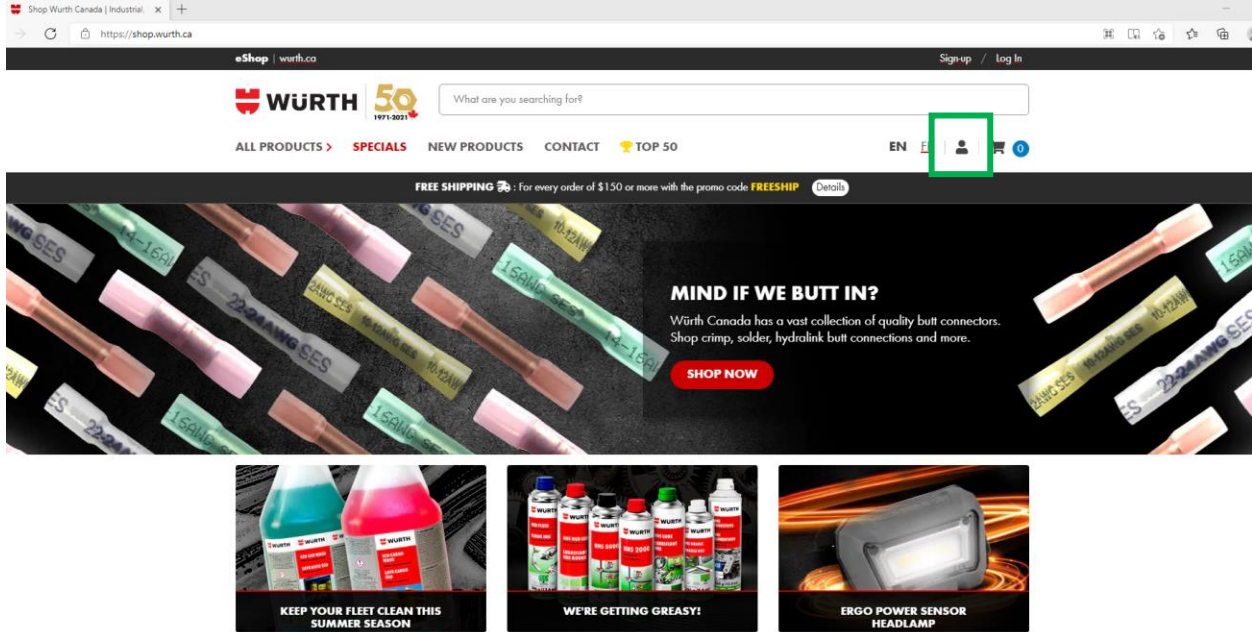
Shop Wurth Canada | Industrial ×

https://shop.wurth.ca

eShop | wurth.ca

Sign-up / Log In

WÜRTH 50 1971-2021

What are you searching for?

ALL PRODUCTS > SPECIALS NEW PRODUCTS CONTACT TOP 50

EN FR

0

FREE SHIPPING : For every order of $150 or more with the promo code FREESHIP Details

MIND IF WE BUTT IN?

Würth Canada has a vast collection of quality butt connectors. Shop crimp, solder, hydralink butt connections and more.

SHOP NOW

KEEP YOUR FLEET CLEAN THIS SUMMER SEASON

WE'RE GETTING GREASY!

ERGO POWER SENSOR HEADLAMP